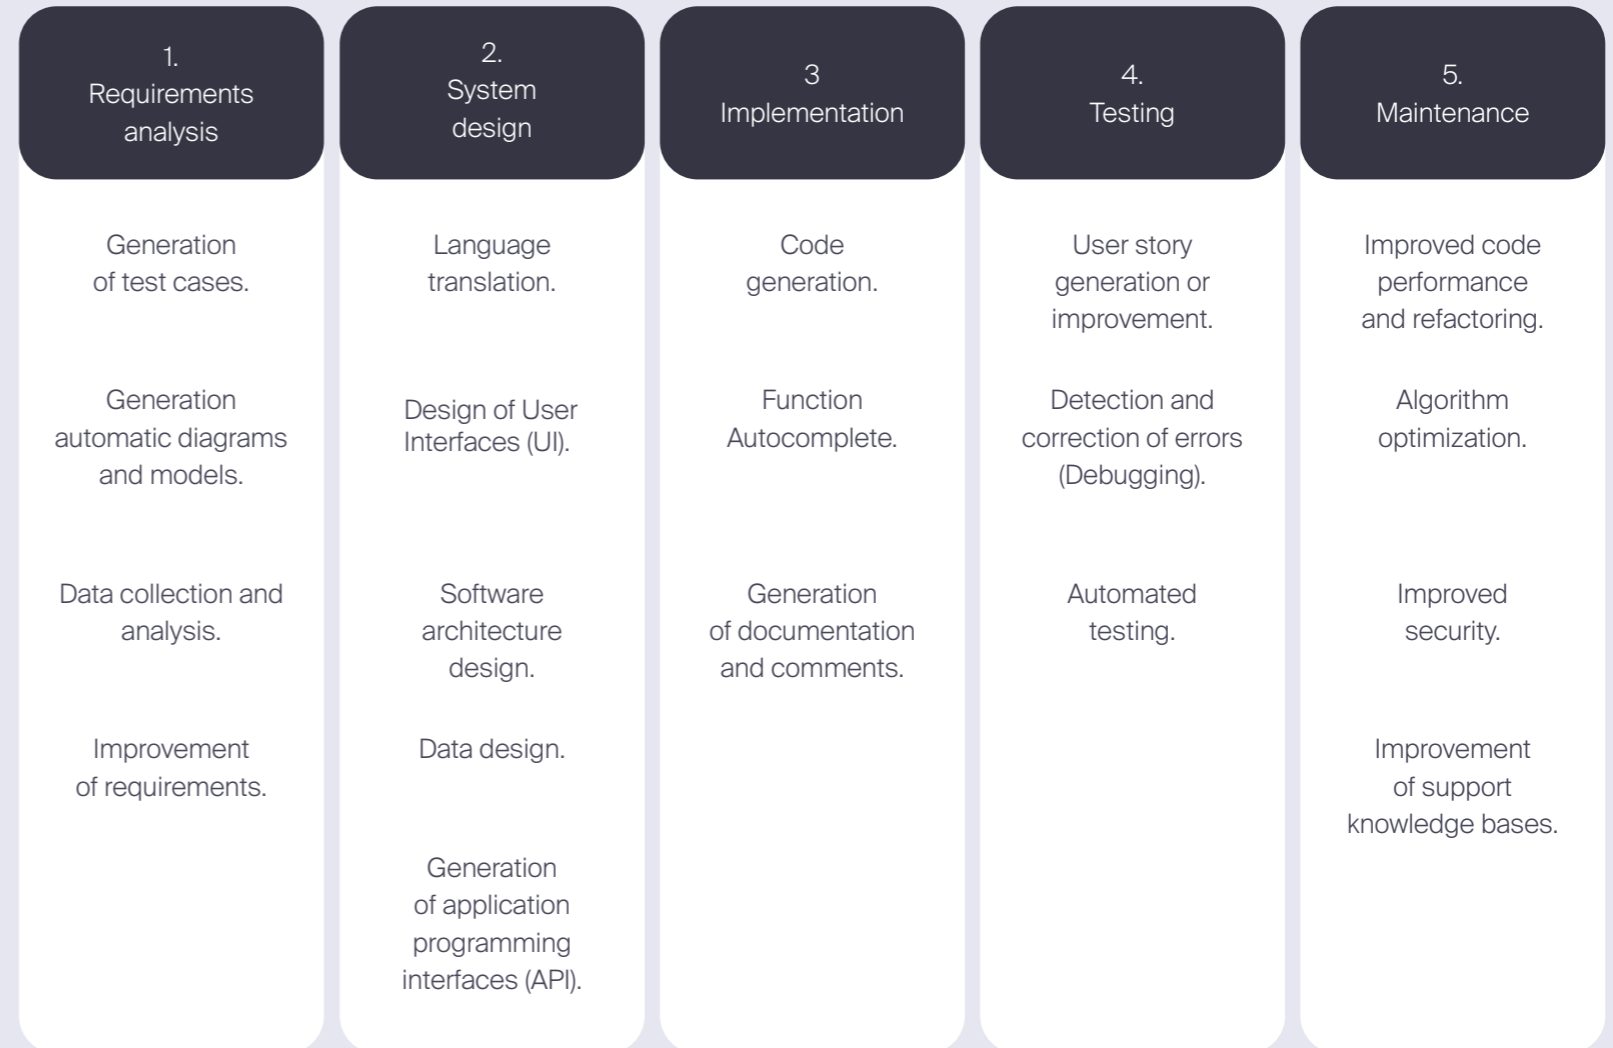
| 1. Requirements analysis | 2. System design | 3 Implementation | 4. Testing | 5. Maintenance |
|---|---|---|---|---|
| Generation of test cases. | Language translation. | Code generation. | User story generation or improvement. | Improved code performance and refactoring. |
| Generation automatic diagrams and models. | Design of User Interfaces (UI). | Function Autocomplete. | Detection and correction of errors (Debugging). | Algorithm optimization. |
| Data collection and analysis. | Software architecture design. | Generation of documentation and comments. | Automated testing. | Improved security. |
| Improvement of requirements. | Data design. | | | Improvement of support knowledge bases. |
| | Generation of application programming interfaces (API). | | | |